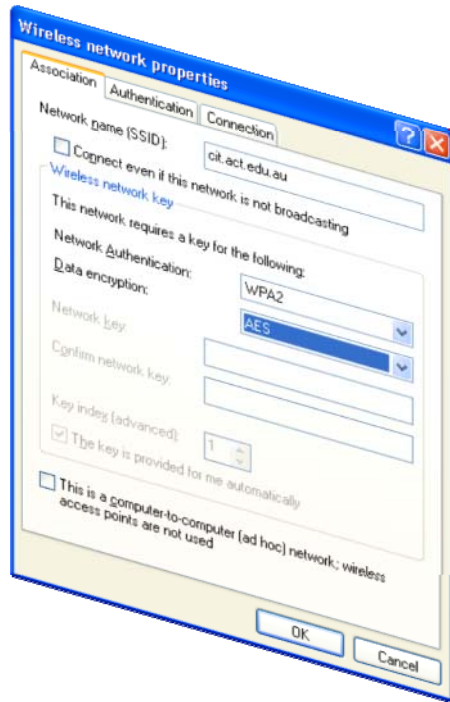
Wireless network properties

Association | Authentication | Connection

?

Network name (SSID): cit.act.edu.au

Connect even if this network is not broadcasting

Wireless network key

This network requires a key for the following:

Network Authentication: WPA2

Data encryption: AES

Network key:

Confirm network key:

Key index (advanced): 1

The key is provided for me automatically

This is a computer-to-computer (ad hoc) network; wireless access points are not used

OK

Cancel